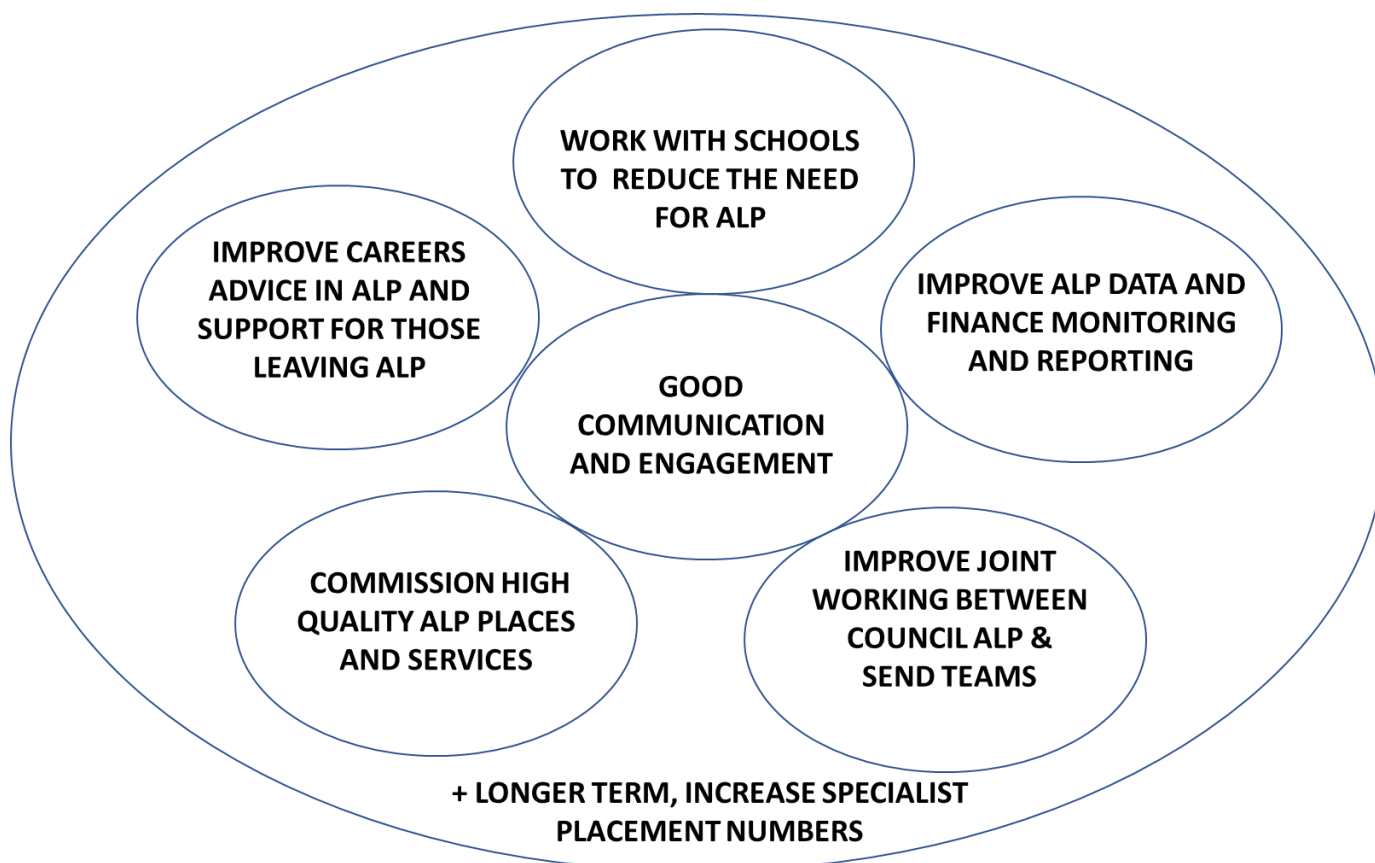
WORK WITH SCHOOLS TO REDUCE THE NEED FOR ALP

IMPROVE CAREERS ADVICE IN ALP AND SUPPORT FOR THOSE LEAVING ALP

IMPROVE ALP DATA AND FINANCE MONITORING AND REPORTING

GOOD COMMUNICATION AND ENGAGEMENT

COMMISSION HIGH QUALITY ALP PLACES AND SERVICES

IMPROVE JOINT WORKING BETWEEN COUNCIL ALP & SEND TEAMS

+ LONGER TERM, INCREASE SPECIALIST PLACEMENT NUMBERS